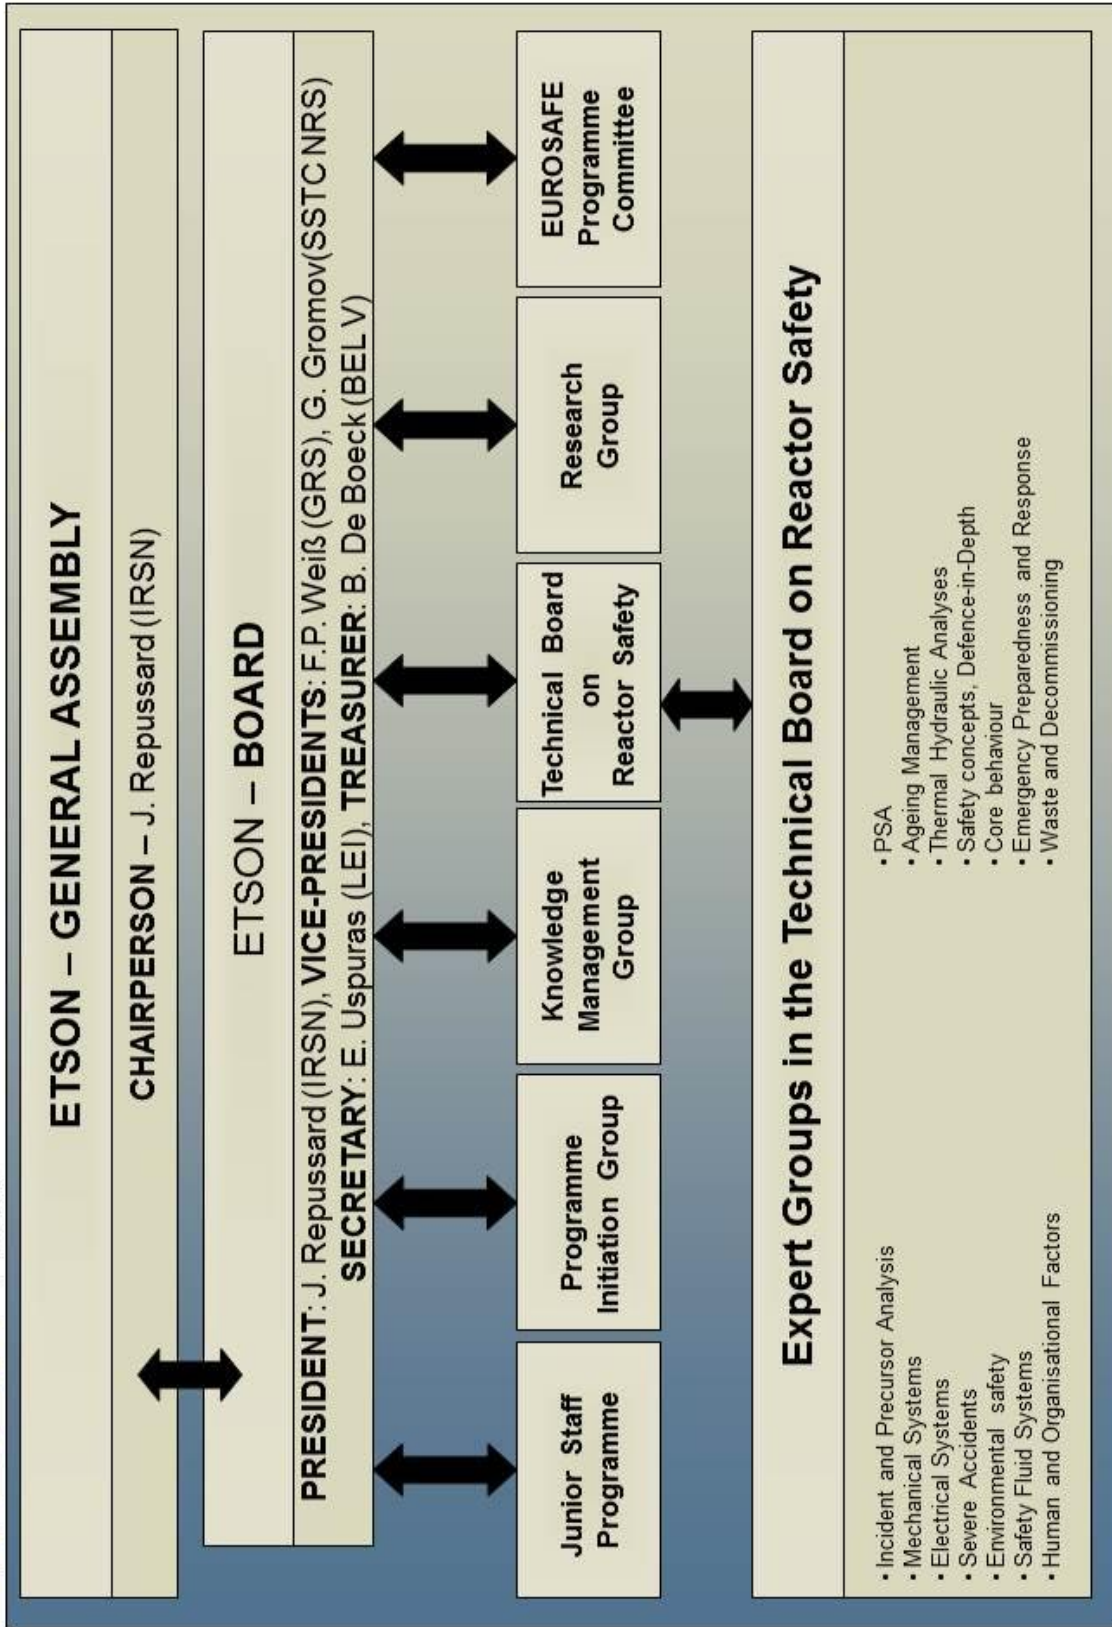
ETSON – GENERAL ASSEMBLY

CHAIRPERSON – J. Repussard (IRSN)

ETSON – BOARD

PRESIDENT: J. Repussard (IRSN), VICE-PRESIDENTS: F.P. Weiß (GRS), G. Gromov (SSTC NRS)
SECRETARY: E. Uspuras (LEI), TREASURER: B. De Boeck (BEL V)

Junior Staff Programme

Programme Initiation Group

Knowledge Management Group

Technical Board on Reactor Safety

Research Group

EUROSAFE Programme Committee

Expert Groups in the Technical Board on Reactor Safety

• Incident and Precursor Analysis
• Mechanical Systems
• Electrical Systems
• Severe Accidents
• Environmental safety
• Safety Fluid Systems
• Human and Organisational Factors

• PSA
• Ageing Management
• Thermal Hydraulic Analyses
• Safety concepts, Defence-in-Depth
• Core behaviour
• Emergency Preparedness and Response
• Waste and Decommissioning